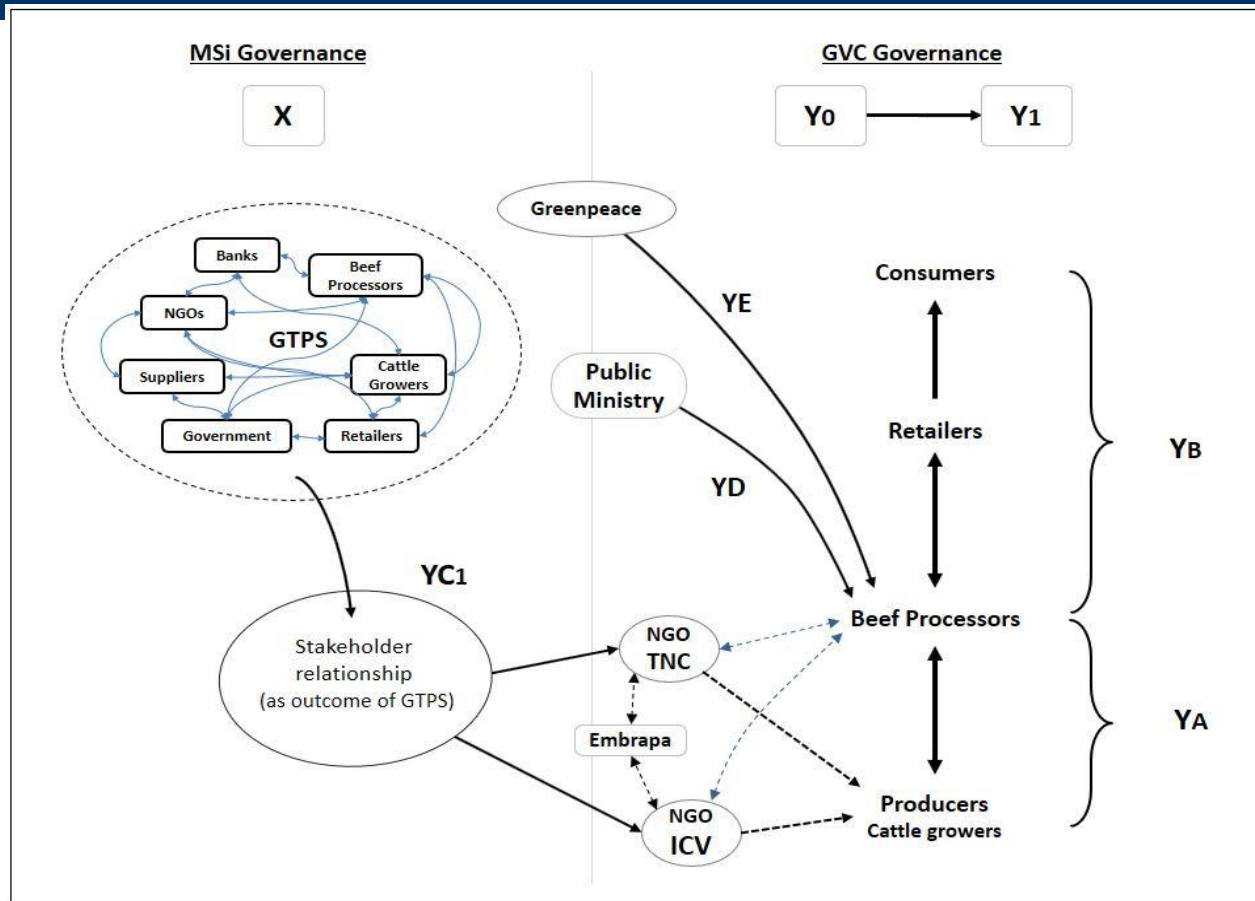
MSi Governance

X

GVC Governance

Y0

Y1

Banks

Beef Processors

NGOs

GTPS

Suppliers

Cattle Growers

Government

Retailers

Greenpeace

YE

Public Ministry

YD

Consumers

Retailers

YB

YC1

Stakeholder relationship (as outcome of GTPS)

NGO TNC

Embrapa

NGO ICV

Beef Processors

YA

Producers Cattle growers